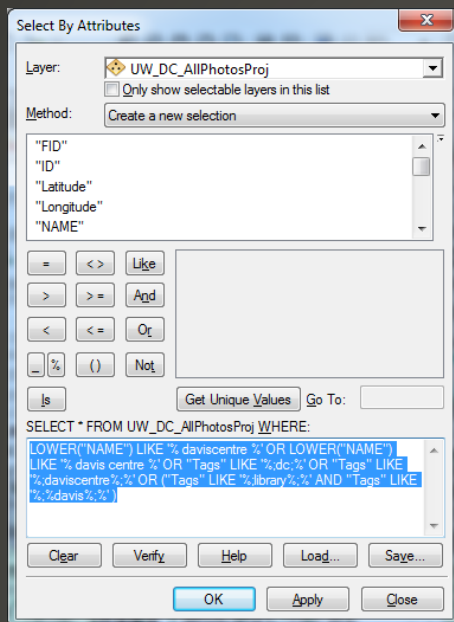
Select By Attributes

Layer: UW_DC_AllPhotosProj

Only show selectable layers in this list

Method: Create a new selection

"FID"
"ID"
"Latitude"
"Longitude"
"NAME"

| = | <> | Like |
|---|---|---|
| > | >= | And |
| < | <= | Or |
| _ % | () | Not |

Is

Get Unique Values Go To:

SELECT * FROM UW_DC_AllPhotosProj WHERE:

LOWER("NAME") LIKE '% daviscentre %' OR LOWER("NAME") LIKE '% davis centre %' OR "Tags" LIKE '%,dc,%' OR "Tags" LIKE '%,daviscentre%,%' OR ("Tags" LIKE '%,library%,%' AND "Tags" LIKE '%,%davis%,%' )

Clear Verify Help Load... Save...

OK Apply Close